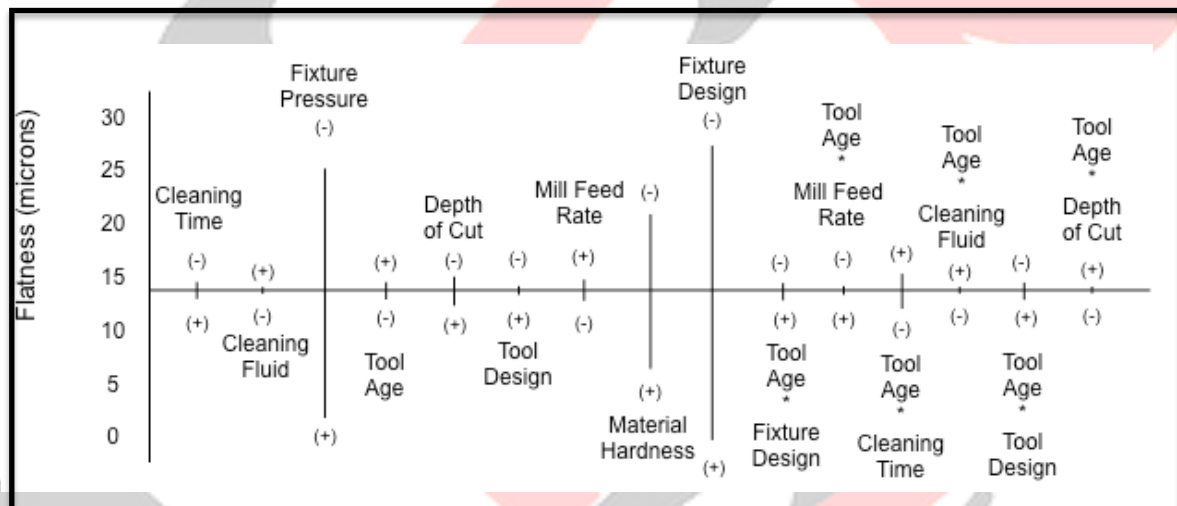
Flatness (microns)

30
25
20
15
10
5
0

Fixture Pressure
(-)
(+)

Cleaning Time
(-)
(+)

(+)
(-)
Cleaning Fluid

(+)
(-)
Tool Age

Depth of Cut
(-)
(+)

(-)
(+)
Tool Design

Mill Feed Rate
(+)
(-)

(-)
(+)
Material Hardness

Fixture Design
(-)
(+)

(-)
(+)
Tool Age * Fixture Design

Tool Age * Mill Feed Rate
(-)
(+)

(+)
(-)
Tool Age * Cleaning Time

Tool Age * Cleaning Fluid
(+)
(-)

(-)
(+)
Tool Age * Tool Design

Tool Age * Depth of Cut
(+)
(-)